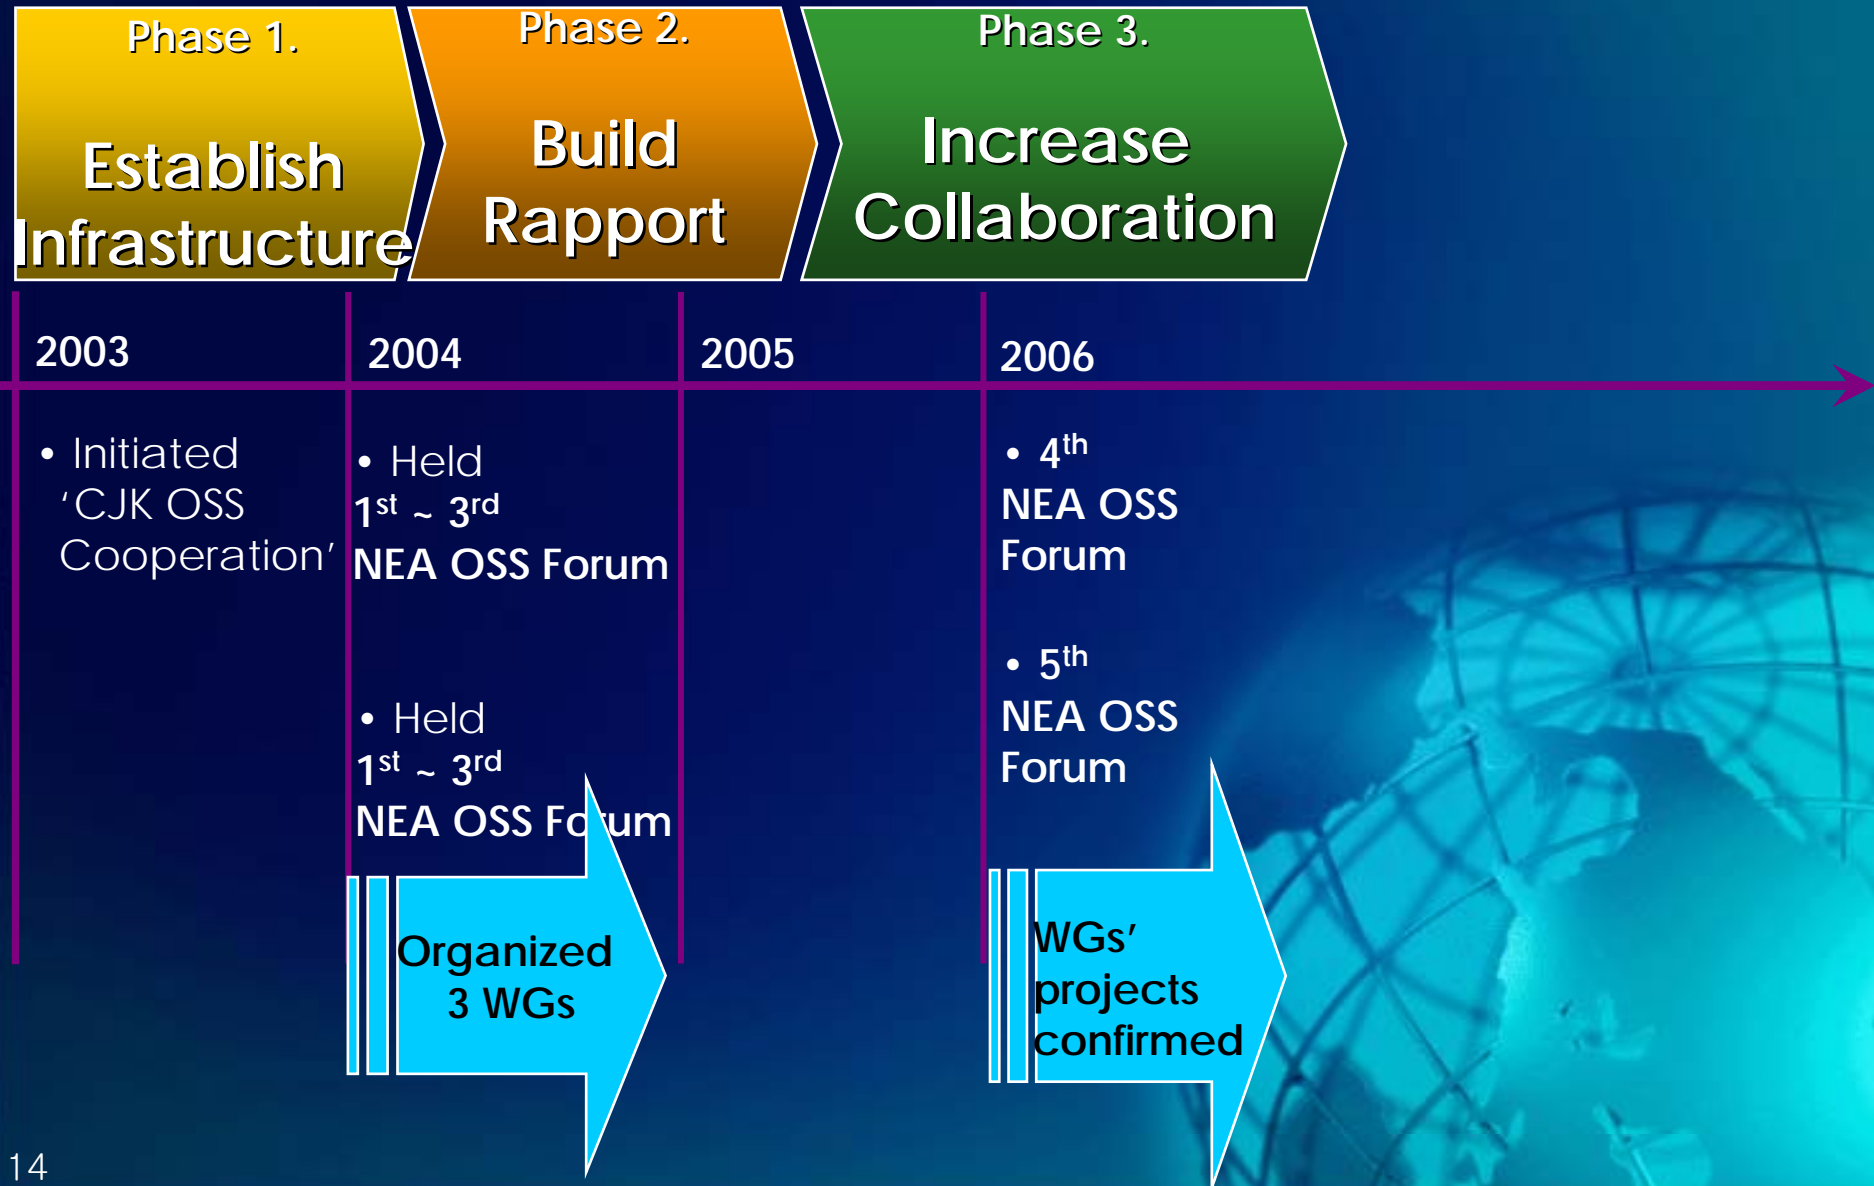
Phase 1.

Establish Infrastructure

Phase 2.

Build Rapport

Phase 3.

Increase Collaboration

2003

2004

2005

2006

• Initiated 'CJK OSS Cooperation'

• Held $1^{st}$ ~ $3^{rd}$ NEA OSS Forum

• Held $1^{st}$ ~ $3^{rd}$ NEA OSS Fo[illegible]um

Organized 3 WGs

• $4^{th}$ NEA OSS Forum

• $5^{th}$ NEA OSS Forum

WGs' projects confirmed

14